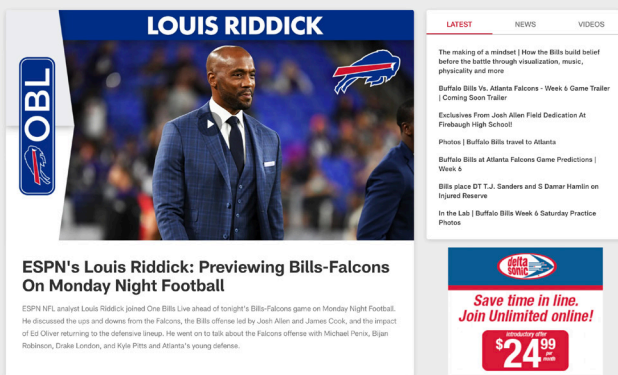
LOUIS RIDDICK

OBL

ESPN's Louis Riddick: Previewing Bills-Falcons On Monday Night Football

ESPN NFL analyst Louis Riddick joined One Bills Live ahead of tonight's Bills-Falcons game on Monday Night Football. He discussed the ups and downs from the Falcons, the Bills offense led by Josh Allen and James Cook, and the impact of Ed Oliver returning to the defensive lineup. He went on to talk about the Falcons offense with Michael Penix, Bijan Robinson, Drake London, and Kyle Pitts and Atlanta's young defense.

LATEST NEWS VIDEOS

The making of a mindset | How the Bills build belief before the battle through visualization, music, physicality and more

Buffalo Bills Vs. Atlanta Falcons - Week 6 Game Trailer | Coming Soon Trailer

Exclusives From Josh Allen Field Dedication At Firebaugh High School!

Photos | Buffalo Bills travel to Atlanta

Buffalo Bills at Atlanta Falcons Game Predictions | Week 6

Bills place DT T.J. Sanders and S Damar Hamlin on Injured Reserve

In the Lab | Buffalo Bills Week 6 Saturday Practice Photos

delta sonic

Save time in line. Join Unlimited online!

introductory offer

$24^{99}$ per month